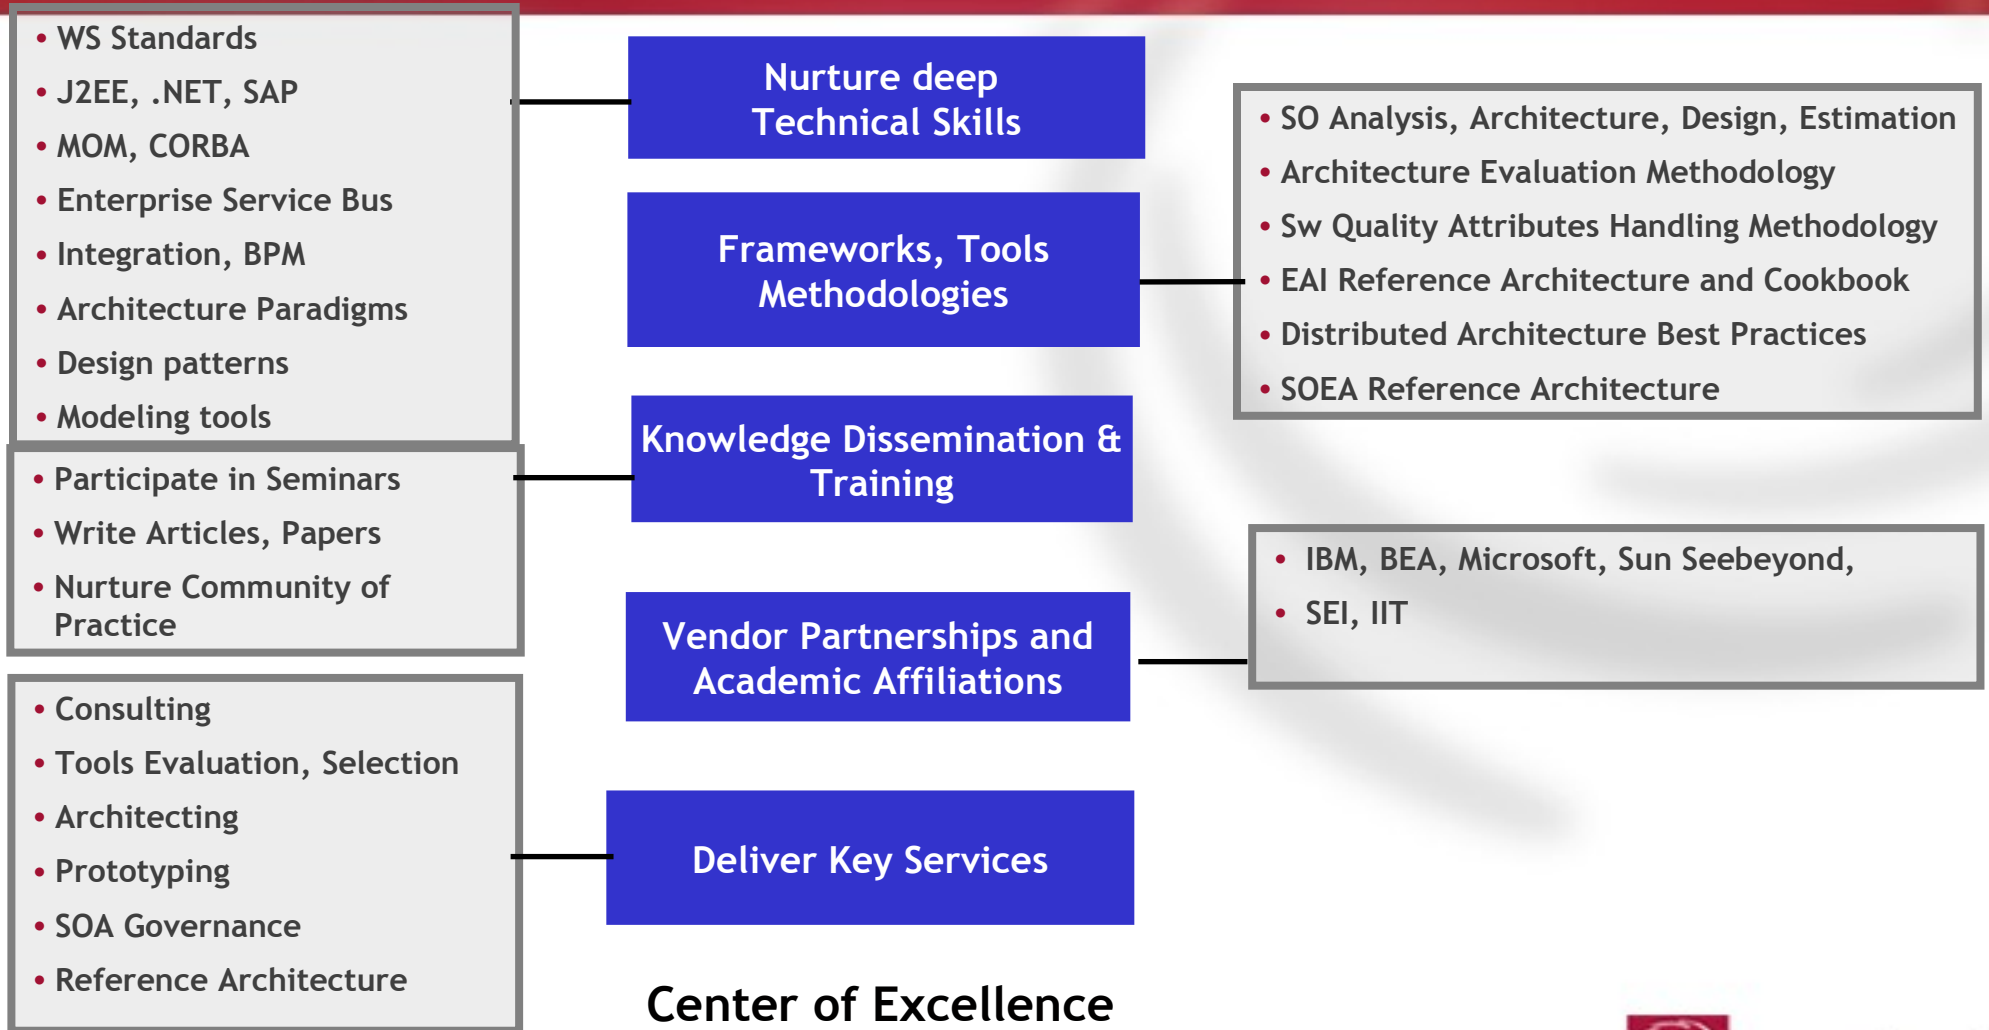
- WS Standards
- J2EE, .NET, SAP
- MOM, CORBA
- Enterprise Service Bus
- Integration, BPM
- Architecture Paradigms
- Design patterns
- Modeling tools

Nurture deep Technical Skills

Frameworks, Tools Methodologies

- SO Analysis, Architecture, Design, Estimation
- Architecture Evaluation Methodology
- Sw Quality Attributes Handling Methodology
- EAI Reference Architecture and Cookbook
- Distributed Architecture Best Practices
- SOEA Reference Architecture

- Participate in Seminars
- Write Articles, Papers
- Nurture Community of Practice

Knowledge Dissemination & Training

Vendor Partnerships and Academic Affiliations

- IBM, BEA, Microsoft, Sun Seebeyond,
- SEI, IIT

- Consulting
- Tools Evaluation, Selection
- Architecting
- Prototyping
- SOA Governance
- Reference Architecture

Deliver Key Services

Center of Excellence